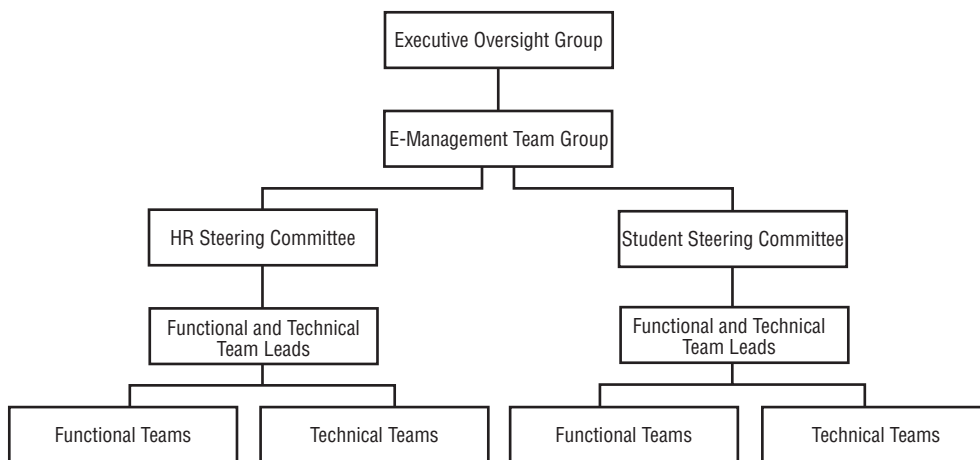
Executive Oversight Group

E-Management Team Group

HR Steering Committee

Functional and Technical Team Leads

Functional Teams

Technical Teams

Student Steering Committee

Functional and Technical Team Leads

Functional Teams

Technical Teams